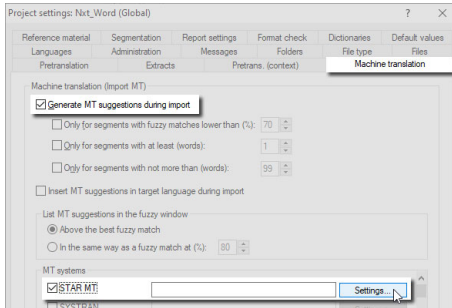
Project settings: Nxt_Word (Global)
?
X
Reference material
Segmentation
Report settings
Format check
Dictionaries
Default values
Languages
Administration
Messages
Folders
File type
Files
Pretranslation
Extracts
Pretrans. (context)
Machine translation

Machine translation (Import MT)
Generate MT suggestions during import
Only for segments with fuzzy matches lower than (%): 70
Only for segments with at least (words): 1
Only for segments with not more than (words): 99
Insert MT suggestions in target language during import

List MT suggestions in the fuzzy window
Above the best fuzzy match
In the same way as a fuzzy match at (%): 80

MT systems
STAR MT
Settings...
SYSTRAN